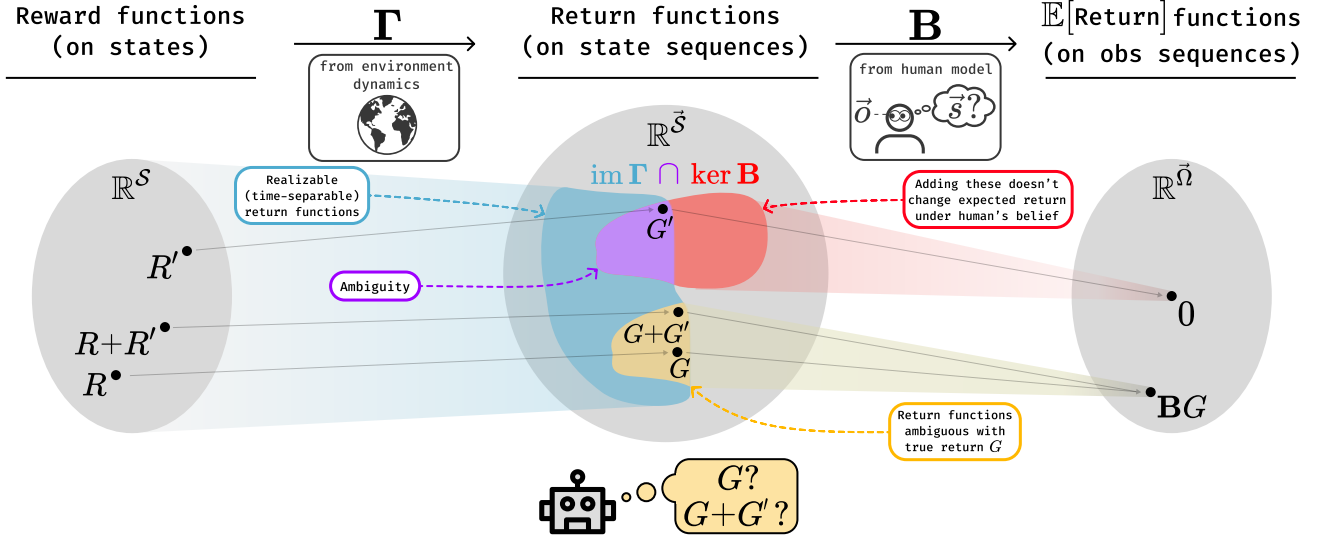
Reward functions (on states)

$\mathbf{\Gamma}$

from environment dynamics

Return functions (on state sequences)

$\mathbf{B}$

from human model

$\vec{o}$ $\vec{s}$?

$\mathbb{E}[\text{Return}]$ functions (on obs sequences)

$\mathbb{R}^{\mathcal{S}}$

$\mathbb{R}^{\vec{\mathcal{S}}}$

$\mathbb{R}^{\vec{\Omega}}$

$\text{im}\,\mathbf{\Gamma} \cap \ker \mathbf{B}$

Realizable (time-separable) return functions

Adding these doesn't change expected return under human's belief

Ambiguity

$R'$

$R+R'$

$R$

$G'$

$G+G'$

$G$

0

$\mathbf{B}G$

Return functions ambiguous with true return $G$

$G$?
$G+G'$?